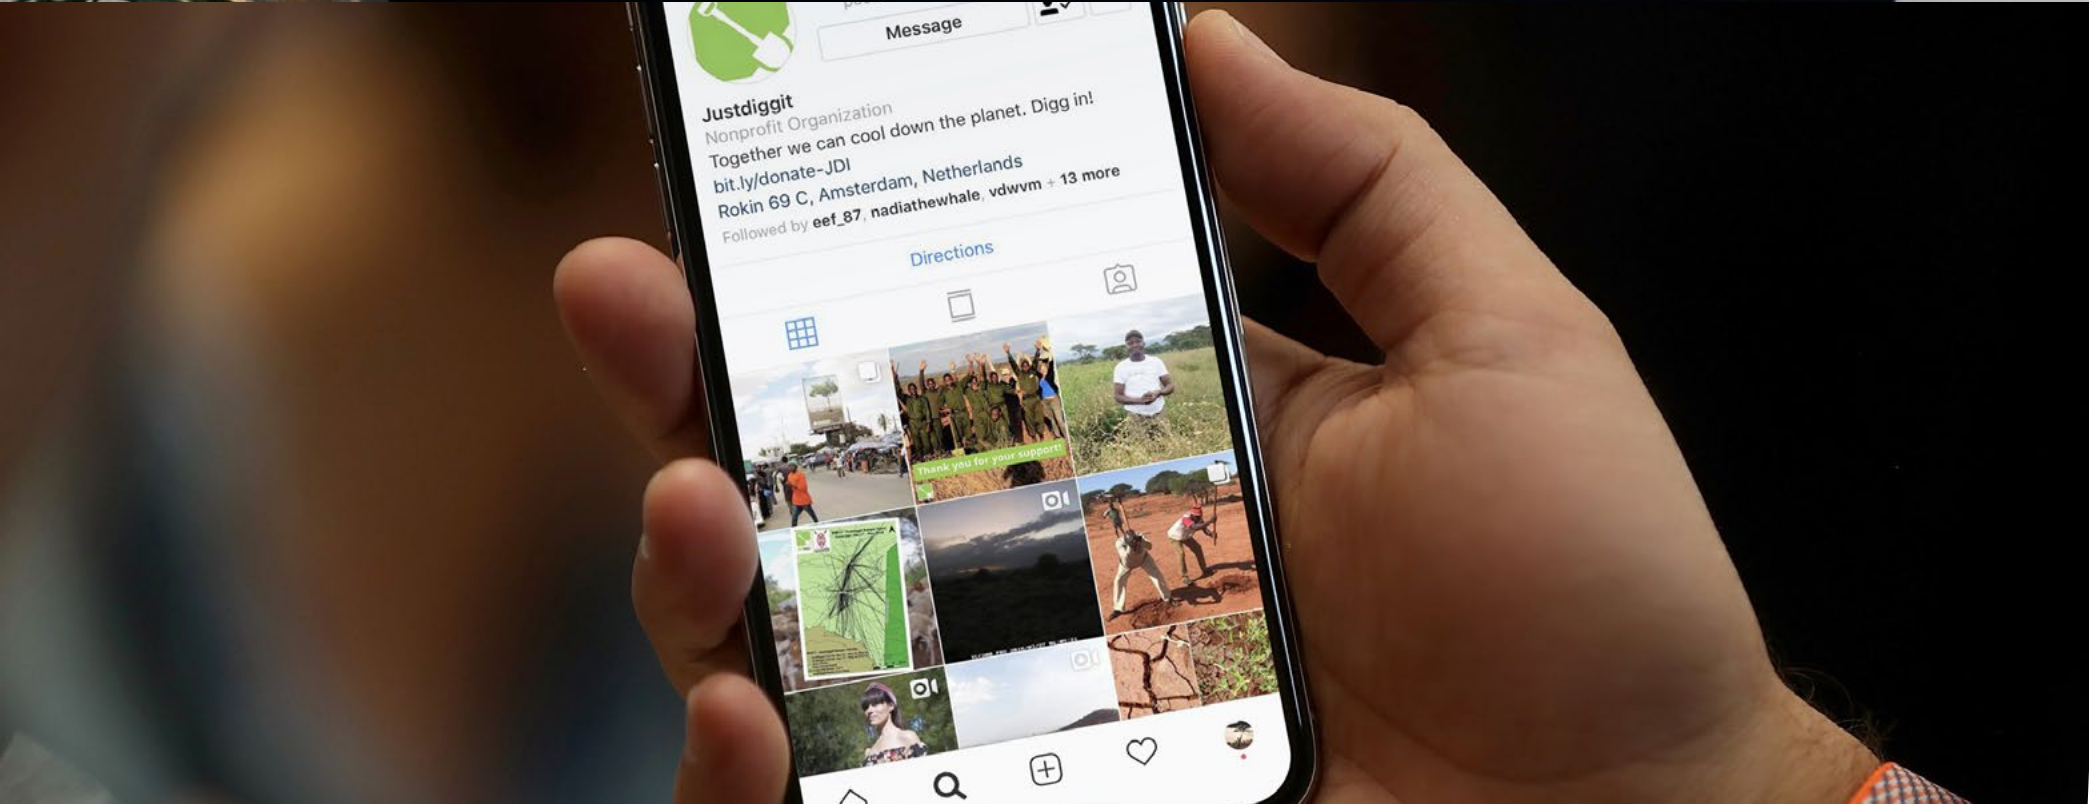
Message

Justdiggit
Nonprofit Organization
Together we can cool down the planet. Digg in!
bit.ly/donate-JDI
Rokin 69 C, Amsterdam, Netherlands
Followed by eef_87, nadiathewhale, vdwvm + 13 more

Directions

Thank you for your support!